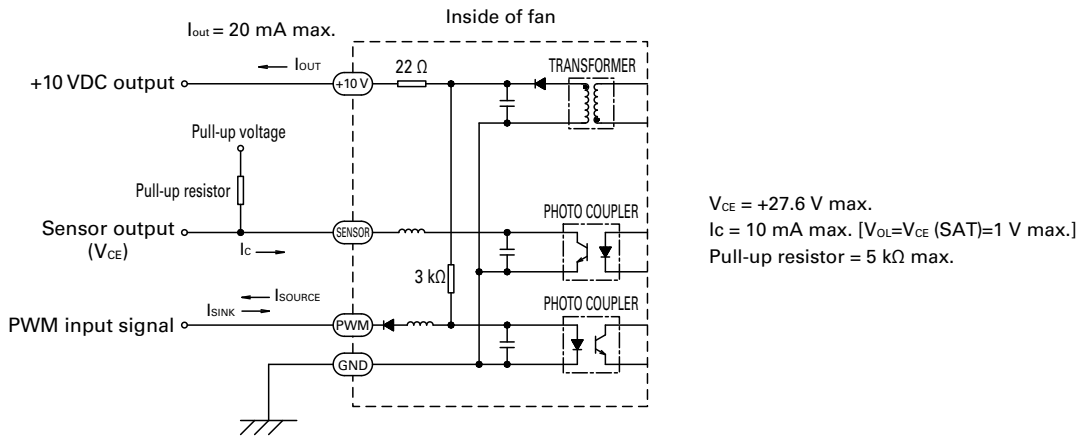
Inside of fan

$I_{out}$ = 20 mA max.

+10 VDC output

$I_{OUT}$

+10 V

22 Ω

TRANSFORMER

Pull-up voltage

Pull-up resistor

Sensor output ($V_{CE}$)

$I_C$

SENSOR

PHOTO COUPLER

3 kΩ

$I_{SOURCE}$

$I_{SINK}$

PWM input signal

PWM

PHOTO COUPLER

GND

$V_{CE}$ = +27.6 V max.
Ic = 10 mA max. [$V_{OL}$=$V_{CE}$ (SAT)=1 V max.]
Pull-up resistor = 5 kΩ max.